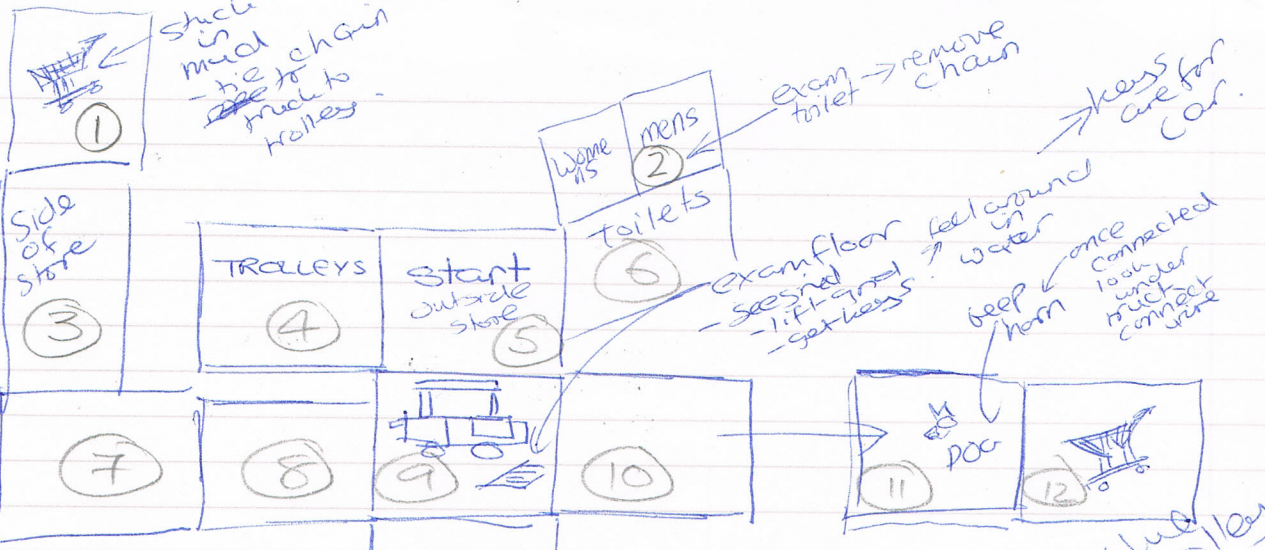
stuck in mud
- tie chain ~~to~~ truck to trolleys -

1

exam toilet → remove chain

Wome ns

mens

2

→ keys are for car.

Side of store

3

TROLLEYS

4

Start outside store

5

toilets

6

exam floor
- see sign
- lift grid
- get keys

feel around in water

beep horn

once connected look under truck connect wire

7

8

9

10

11

DOG

12

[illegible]